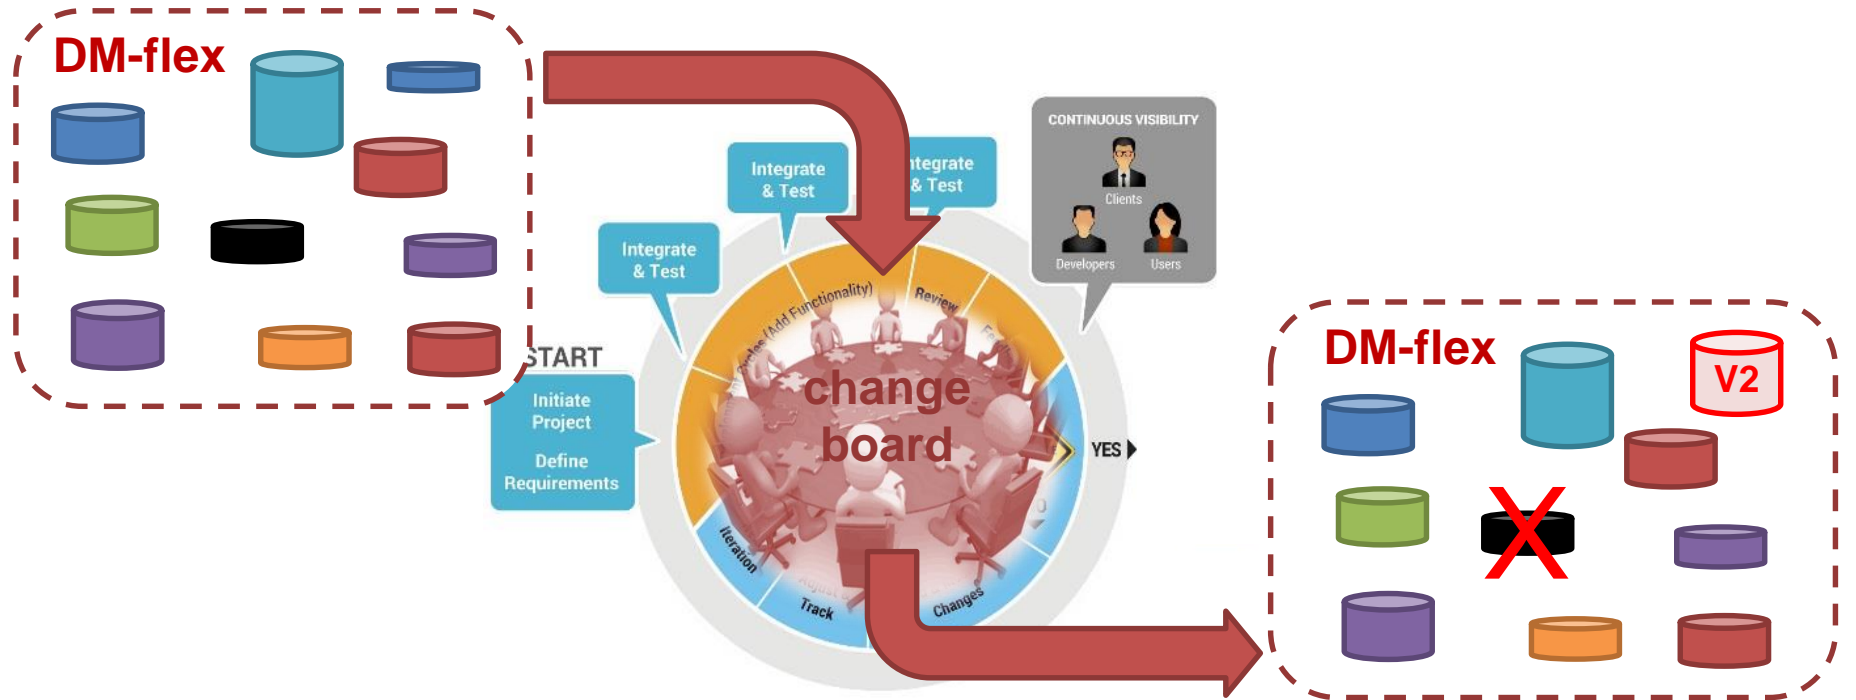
DM-flex

Integrate & Test

ntegrate & Test

CONTINUOUS VISIBILITY

Clients

Developers

Users

Integrate & Test

START

Initiate Project

Define Requirements

Sprints (Add Functionality)

Review

change board

YES

Iteration

Track

Changes

DM-flex

V2